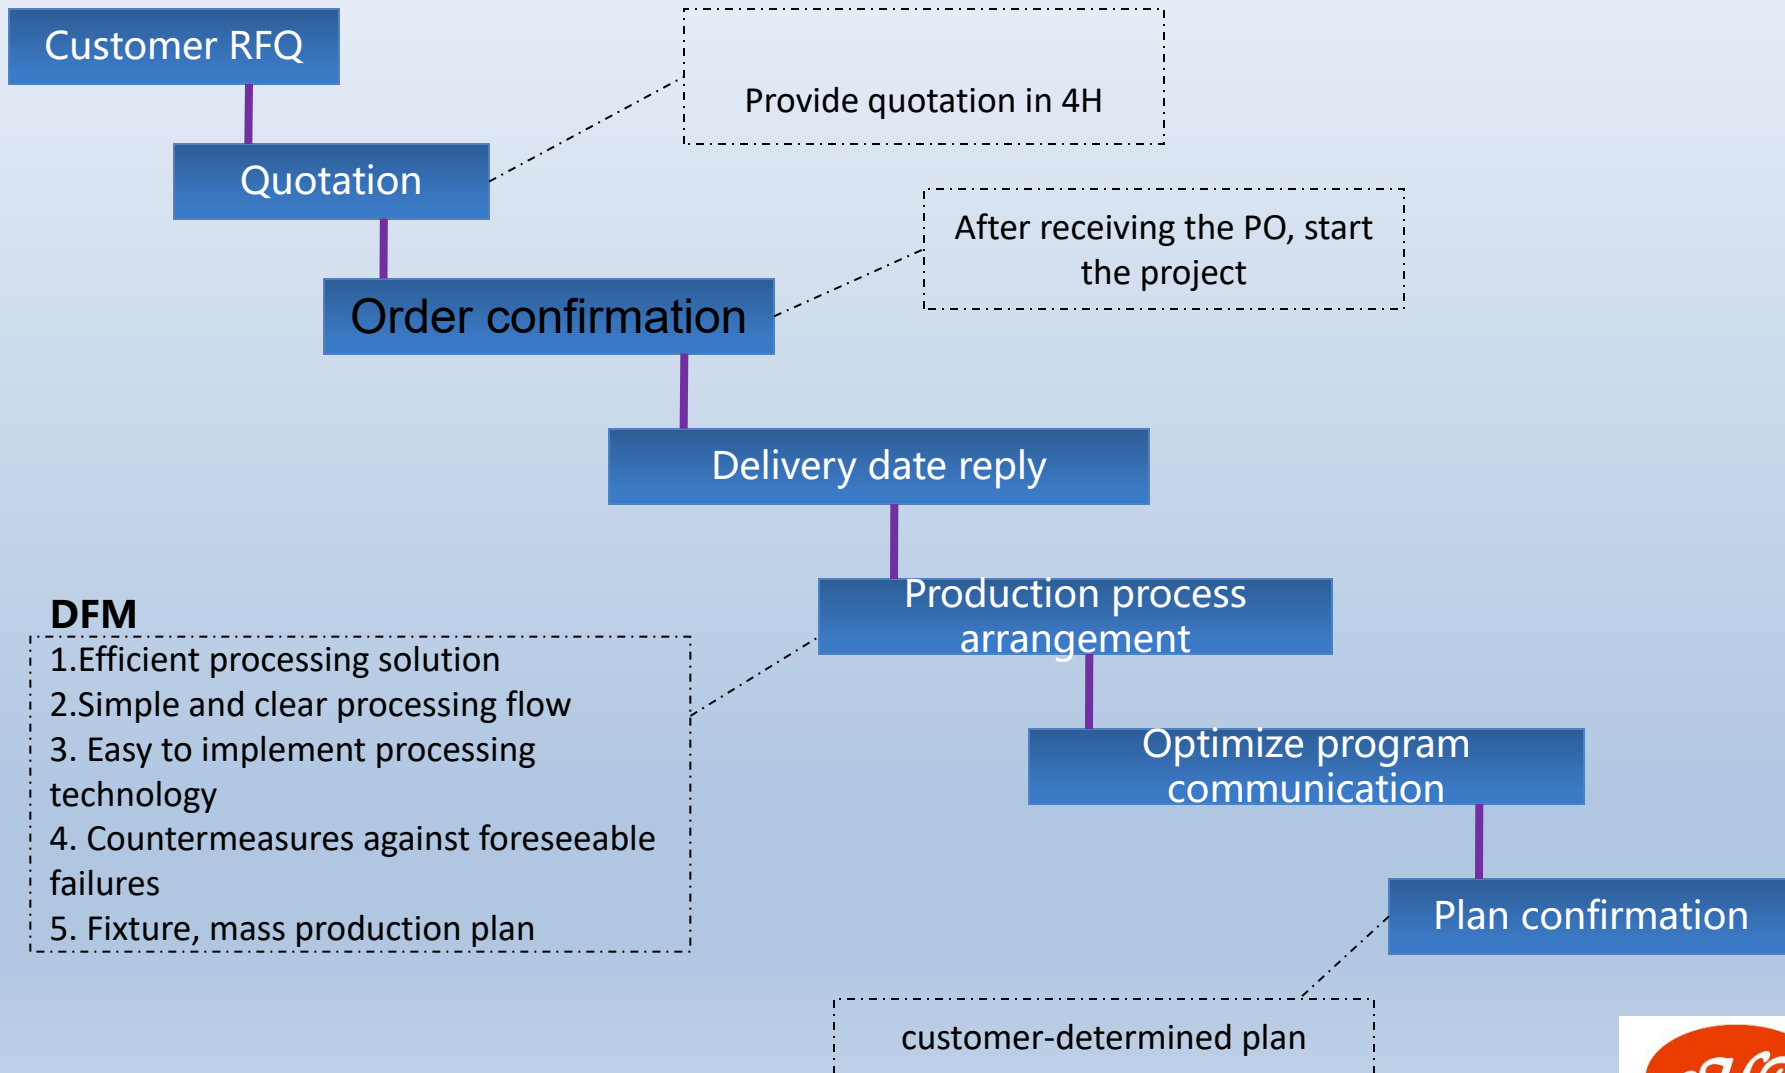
Customer RFQ

Provide quotation in 4H

Quotation

After receiving the PO, start the project

Order confirmation

Delivery date reply

DFM

1.Efficient processing solution
2.Simple and clear processing flow
3. Easy to implement processing technology
4. Countermeasures against foreseeable failures
5. Fixture, mass production plan

Production process arrangement

Optimize program communication

Plan confirmation

customer-determined plan